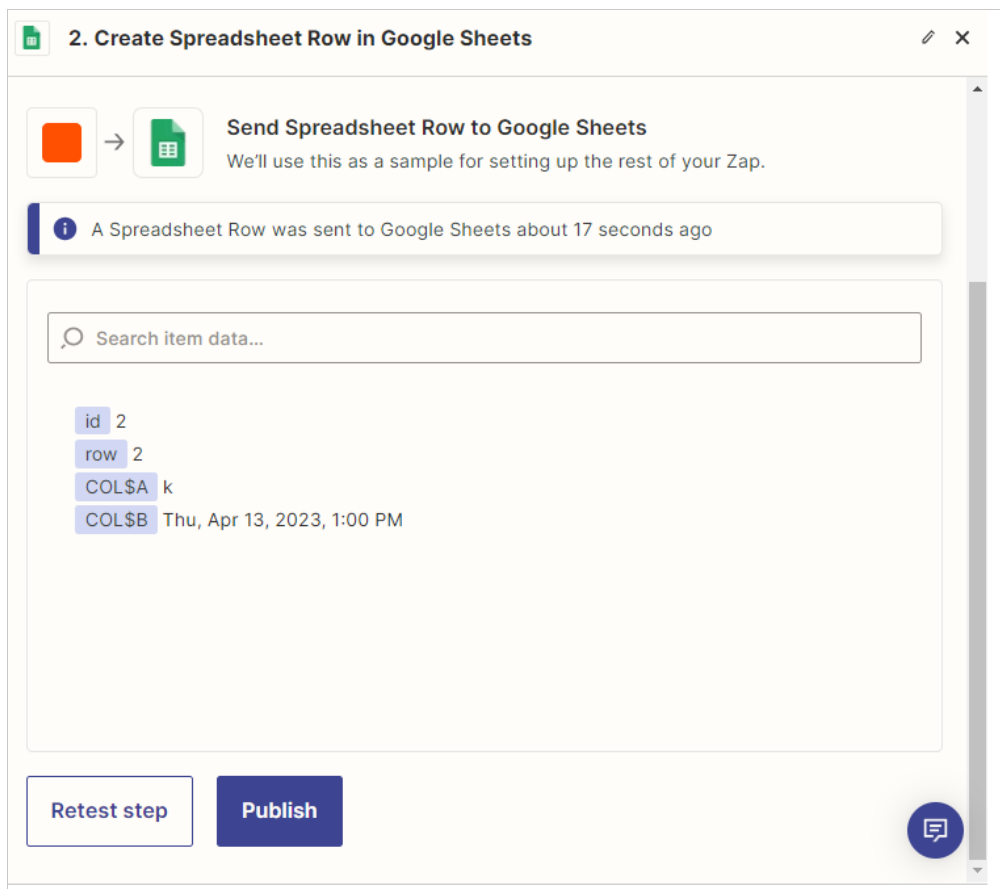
2. Create Spreadsheet Row in Google Sheets

Send Spreadsheet Row to Google Sheets

We'll use this as a sample for setting up the rest of your Zap.

A Spreadsheet Row was sent to Google Sheets about 17 seconds ago

Search item data...

id 2
row 2
COL$A k
COL$B Thu, Apr 13, 2023, 1:00 PM

Retest step

Publish